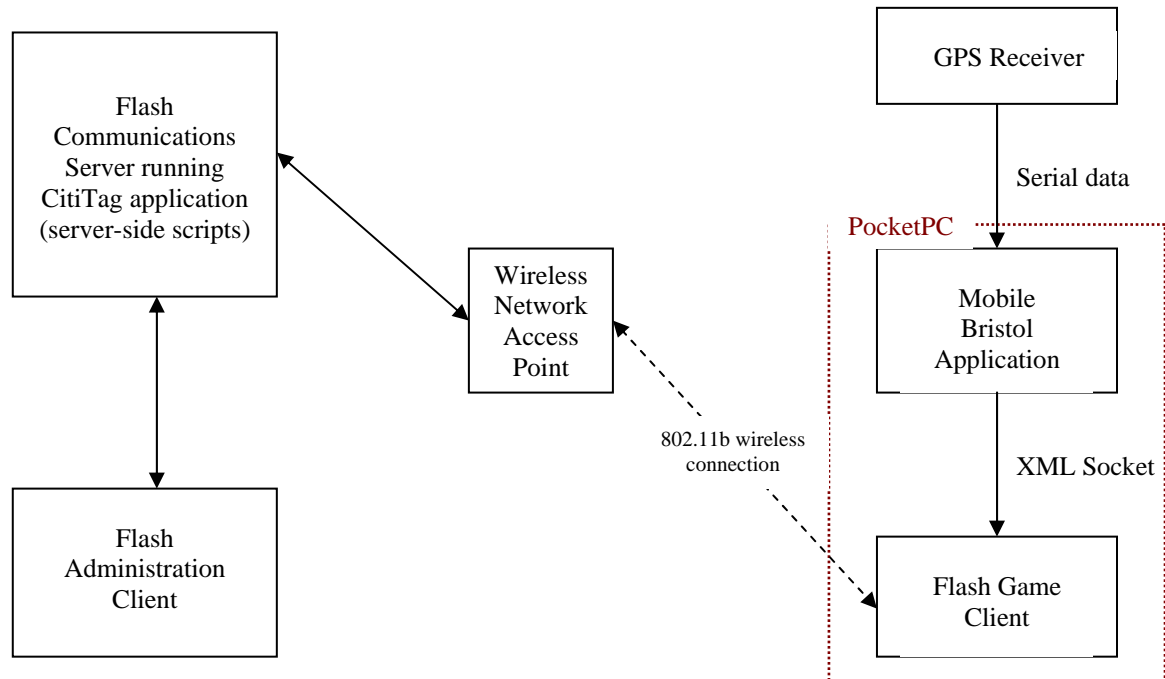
Flash Communications Server running CitiTag application (server-side scripts)

Flash Administration Client

Wireless Network Access Point

802.11b wireless connection

GPS Receiver

Serial data

PocketPC

Mobile Bristol Application

XML Socket

Flash Game Client